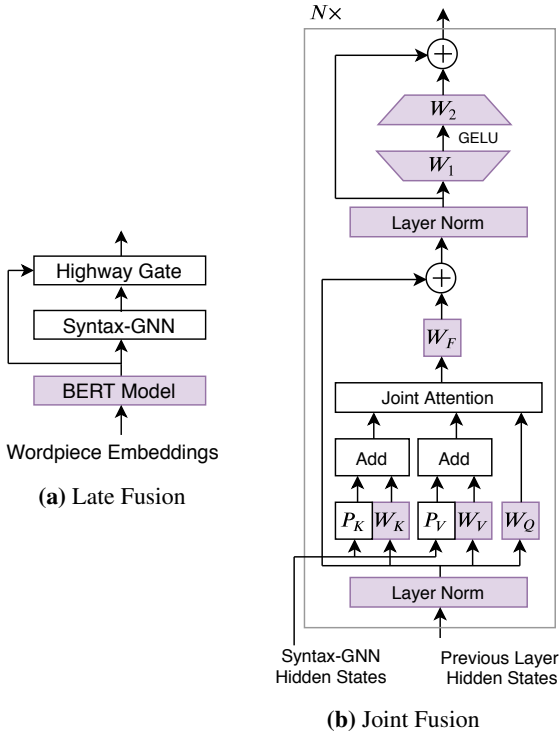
Highway Gate

Syntax-GNN

BERT Model

Wordpiece Embeddings

**(a)** Late Fusion

$N\times$

$+$

$W_2$

GELU

$W_1$

Layer Norm

$+$

$W_F$

Joint Attention

Add

Add

$P_K$ $W_K$ $P_V$ $W_V$ $W_Q$

Layer Norm

Syntax-GNN Hidden States

Previous Layer Hidden States

**(b)** Joint Fusion